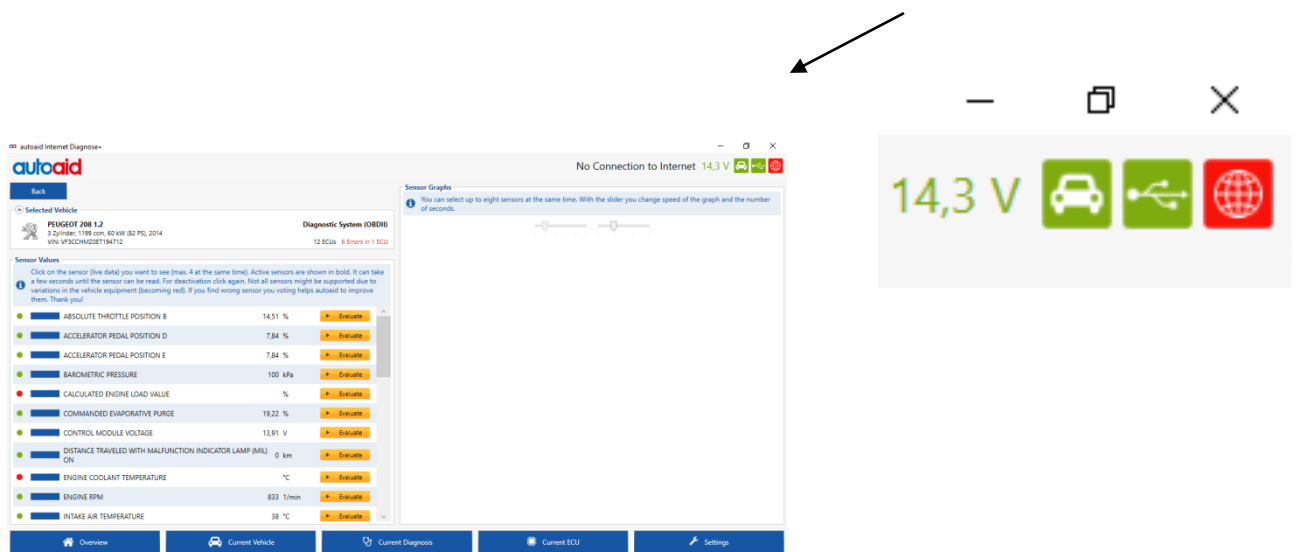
autoaid Internet Diagnose+

autoaid

No Connection to Internet 14,3 V

Back

Selected Vehicle

PEUGEOT 208 1.2
3 Zylinder, 1199 ccm, 60 kW (82 PS), 2014
VIN: VF3CCHMZ0ET194712

Diagnostic System (OBDII)
12 ECUs 6 Errors in 1 ECU

Sensor Values

Click on the sensor (live data) you want to see (max. 4 at the same time). Active sensors are shown in bold. It can take a few seconds until the sensor can be read. For deactivation click again. Not all sensors might be supported due to variations in the vehicle equipment (becoming red). If you find wrong sensor you voting helps autoaid to improve them. Thank you!

| | | | |
|---|---|---|---|
| ABSOLUTE THROTTLE POSITION B | 14,51 | % | Evaluate |
| ACCELERATOR PEDAL POSITION D | 7,84 | % | Evaluate |
| ACCELERATOR PEDAL POSITION E | 7,84 | % | Evaluate |
| BAROMETRIC PRESSURE | 100 | kPa | Evaluate |
| CALCULATED ENGINE LOAD VALUE | | % | Evaluate |
| COMMANDED EVAPORATIVE PURGE | 19,22 | % | Evaluate |
| CONTROL MODULE VOLTAGE | 13,91 | V | Evaluate |
| DISTANCE TRAVELED WITH MALFUNCTION INDICATOR LAMP (MIL) ON | 0 | km | Evaluate |
| ENGINE COOLANT TEMPERATURE | | °C | Evaluate |
| ENGINE RPM | 833 | 1/min | Evaluate |
| INTAKE AIR TEMPERATURE | 38 | °C | Evaluate |

Sensor Graphs

You can select up to eight sensors at the same time. With the slider you change speed of the graph and the number of seconds.

Overview
Current Vehicle
Current Diagnosis
Current ECU
Settings

14,3 V